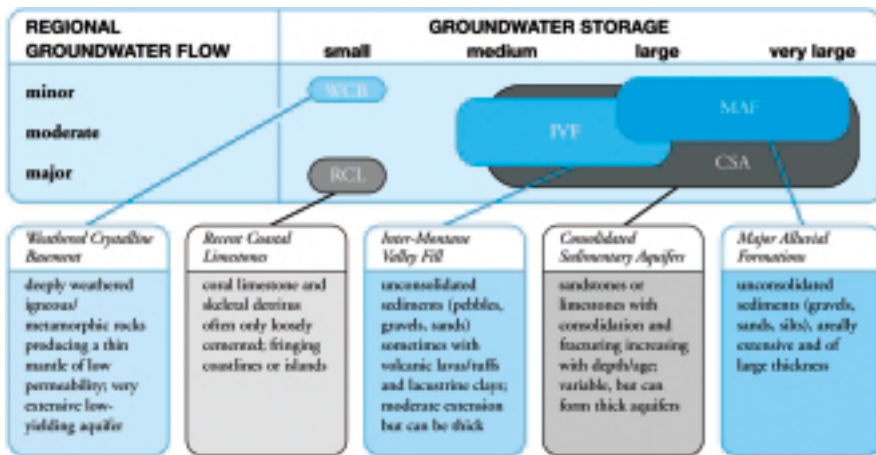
REGIONAL GROUNDWATER FLOW

GROUNDWATER STORAGE
small medium large very large

minor
moderate
major

WCB
RCL
IVF
MAF
CSA

Weathered Crystalline Basement
deeply weathered igneous/ metamorphic rocks producing a thin mantle of low permeability; very extensive low-yielding aquifer

Recent Coastal Limestones
coral limestone and skeletal detritus often only loosely cemented; fringing coastlines or islands

Inter-Montane Valley Fill
unconsolidated sediments (pebbles, gravels, sands) sometimes with volcanic lavas/tuffs and lacustrine clays; moderate extension but can be thick

Consolidated Sedimentary Aquifers
sandstones or limestones with consolidation and fracturing increasing with depth/age; variable, but can form thick aquifers

Major Alluvial Formations
unconsolidated sediments (gravels, sands, silts), areally extensive and of large thickness